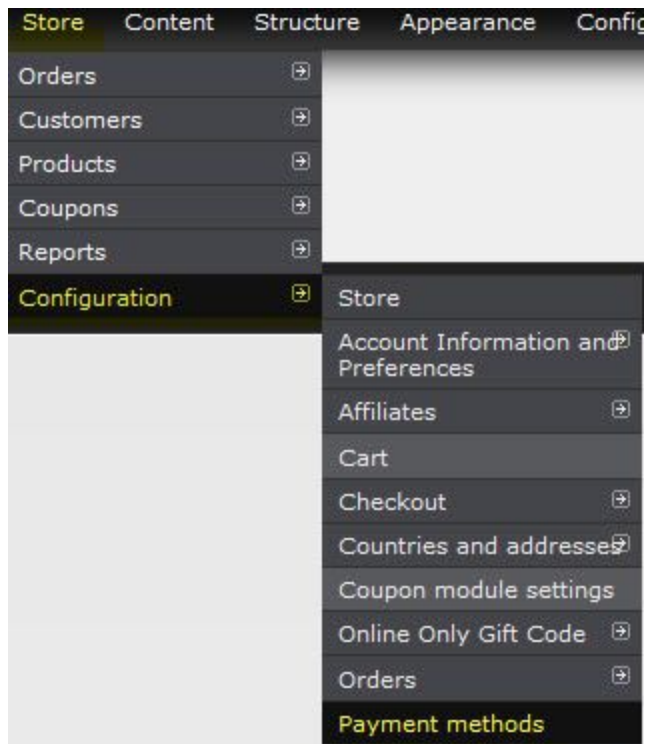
Store Content Structure Appearance Confi

Orders
Customers
Products
Coupons
Reports
Configuration

Store
Account Information and Preferences
Affiliates
Cart
Checkout
Countries and addresses
Coupon module settings
Online Only Gift Code
Orders
Payment methods